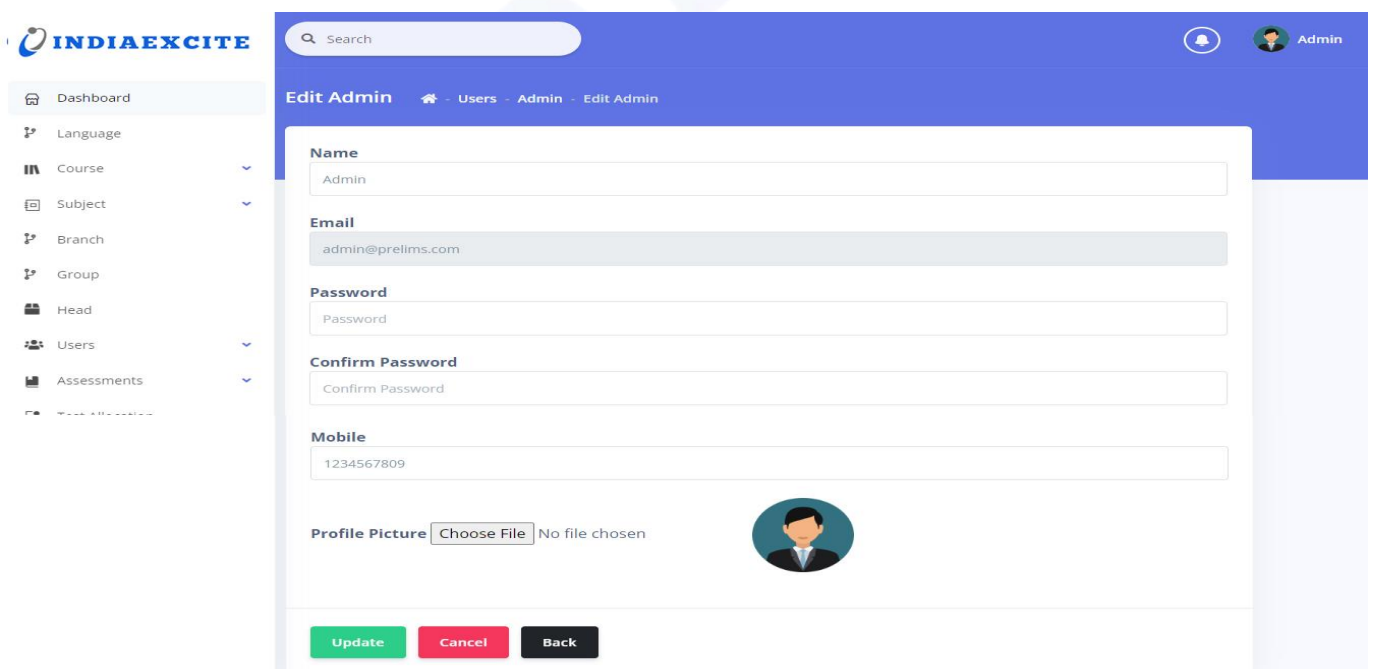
INDIAEXCITE

Dashboard
Language
Course
Subject
Branch
Group
Head
Users
Assessments
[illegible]

Search

Admin

Edit Admin - Users - Admin - Edit Admin

Name
Admin

Email
admin@prelims.com

Password
Password

Confirm Password
Confirm Password

Mobile
1234567809

Profile Picture Choose File No file chosen

Update Cancel Back